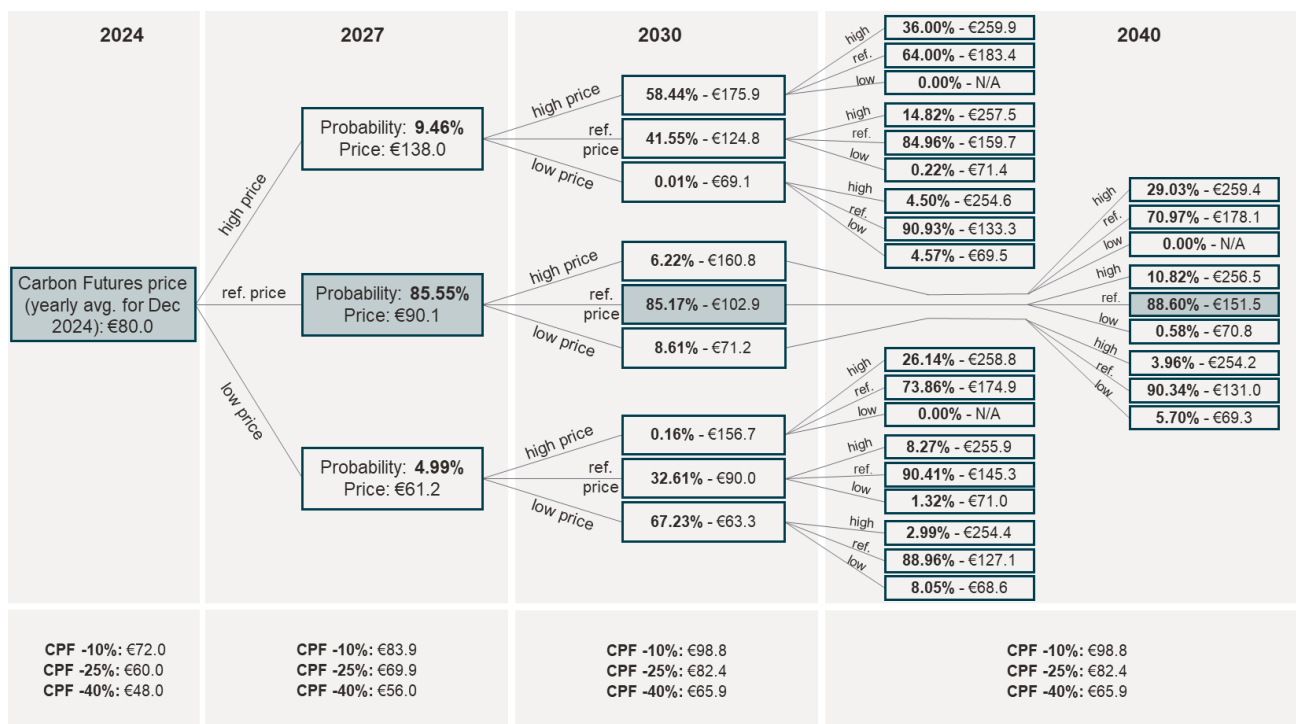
2024

2027

2030

2040

Carbon Futures price (yearly avg. for Dec 2024): €80.0

high price

ref. price

low price

Probability: **9.46%**
Price: €138.0

Probability: **85.55%**
Price: €90.1

Probability: **4.99%**
Price: €61.2

high price
ref. price
low price

**58.44%** - €175.9
**41.55%** - €124.8
**0.01%** - €69.1

high price
ref. price
low price

**6.22%** - €160.8
**85.17%** - €102.9
**8.61%** - €71.2

high price
ref. price
low price

**0.16%** - €156.7
**32.61%** - €90.0
**67.23%** - €63.3

high
ref.
low

**36.00%** - €259.9
**64.00%** - €183.4
**0.00%** - N/A

high
ref.
low

**14.82%** - €257.5
**84.96%** - €159.7
**0.22%** - €71.4

high
ref.
low

**4.50%** - €254.6
**90.93%** - €133.3
**4.57%** - €69.5

high
ref.
low

**29.03%** - €259.4
**70.97%** - €178.1
**0.00%** - N/A

high
ref.
low

**10.82%** - €256.5
**88.60%** - €151.5
**0.58%** - €70.8

high
ref.
low

**3.96%** - €254.2
**90.34%** - €131.0
**5.70%** - €69.3

high
ref.
low

**26.14%** - €258.8
**73.86%** - €174.9
**0.00%** - N/A

high
ref.
low

**8.27%** - €255.9
**90.41%** - €145.3
**1.32%** - €71.0

high
ref.
low

**2.99%** - €254.4
**88.96%** - €127.1
**8.05%** - €68.6

**CPF -10%:** €72.0
**CPF -25%:** €60.0
**CPF -40%:** €48.0

**CPF -10%:** €83.9
**CPF -25%:** €69.9
**CPF -40%:** €56.0

**CPF -10%:** €98.8
**CPF -25%:** €82.4
**CPF -40%:** €65.9

**CPF -10%:** €98.8
**CPF -25%:** €82.4
**CPF -40%:** €65.9